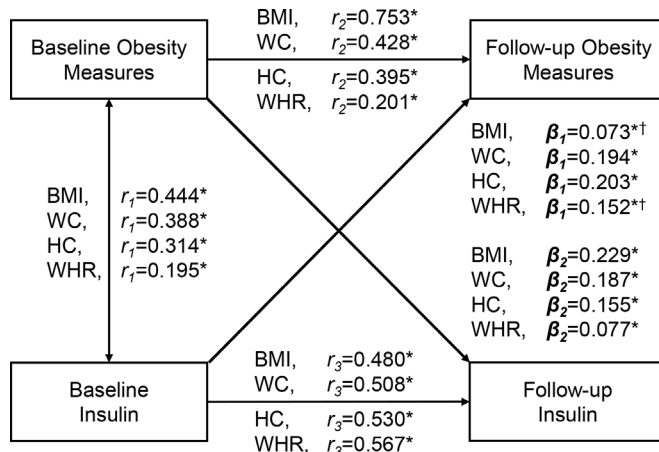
Baseline Obesity Measures

BMI, $r_2$=0.753*
WC, $r_2$=0.428*

HC, $r_2$=0.395*
WHR, $r_2$=0.201*

Follow-up Obesity Measures

BMI, $\boldsymbol{\beta_1}$=0.073*†
WC, $\boldsymbol{\beta_1}$=0.194*
HC, $\boldsymbol{\beta_1}$=0.203*
WHR, $\boldsymbol{\beta_1}$=0.152*†

BMI, $r_1$=0.444*
WC, $r_1$=0.388*
HC, $r_1$=0.314*
WHR, $r_1$=0.195*

BMI, $\boldsymbol{\beta_2}$=0.229*
WC, $\boldsymbol{\beta_2}$=0.187*
HC, $\boldsymbol{\beta_2}$=0.155*
WHR, $\boldsymbol{\beta_2}$=0.077*

Baseline Insulin

BMI, $r_3$=0.480*
WC, $r_3$=0.508*

HC, $r_3$=0.530*
WHR, $r_3$=0.567*

Follow-up Insulin